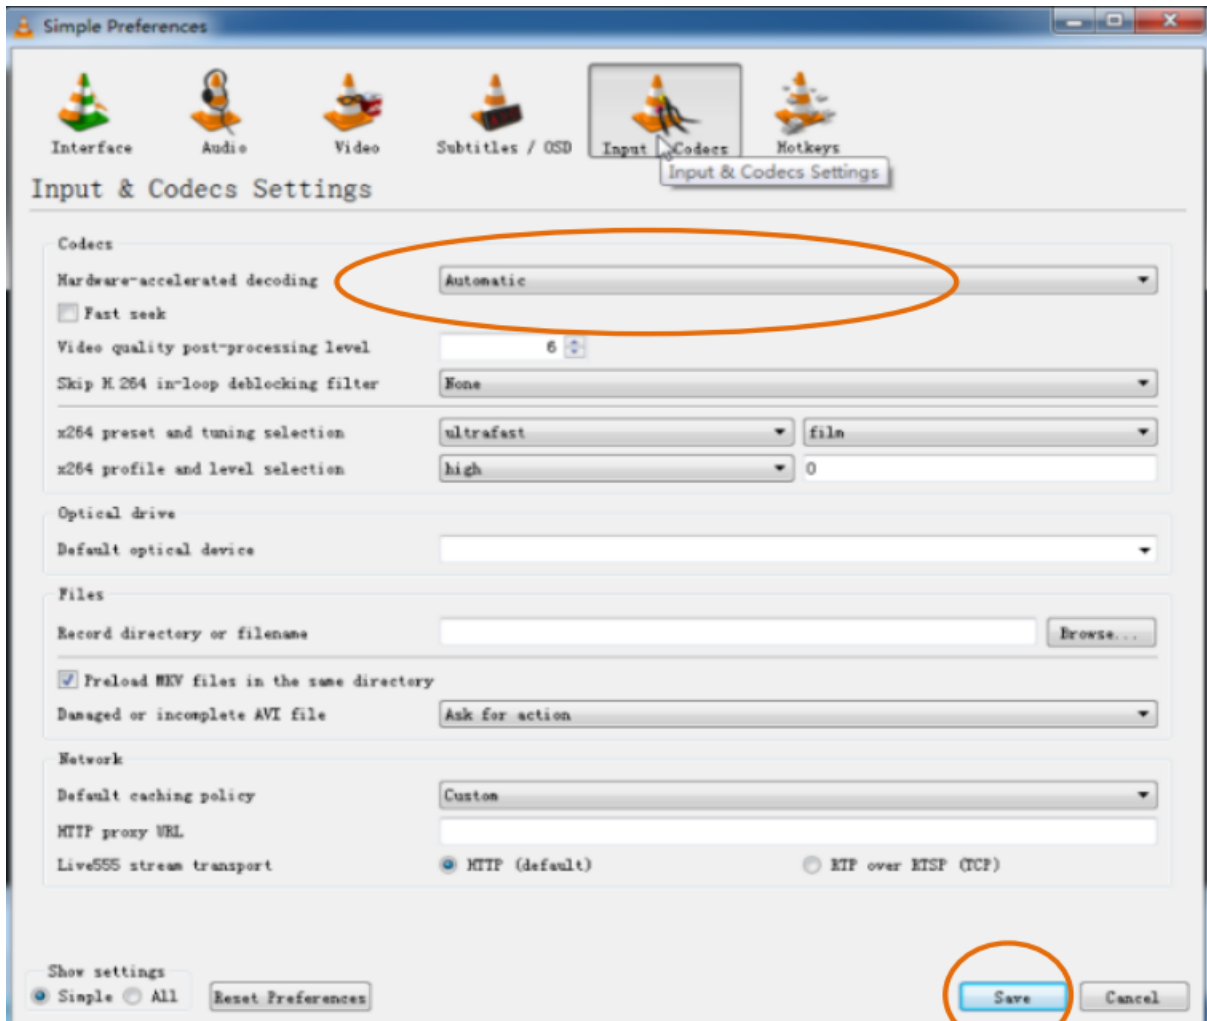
Simple Preferences

Interface
Audio
Video
Subtitles / OSD
Input & Codecs
Hotkeys
Input & Codecs Settings

Input & Codecs Settings

Codecs
Hardware-accelerated decoding
Automatic
Fast seek
Video quality post-processing level
6
Skip H.264 in-loop deblocking filter
None
x264 preset and tuning selection
ultrafast
film
x264 profile and level selection
high
0

Optical drive
Default optical device

Files
Record directory or filename
Browse...
Preload MKV files in the same directory
Damaged or incomplete AVI file
Ask for action

Network
Default caching policy
Custom
HTTP proxy URL
Live555 stream transport
HTTP (default)
RTP over RTSP (TCP)

Show settings
Simple
All
Reset Preferences
Save
Cancel